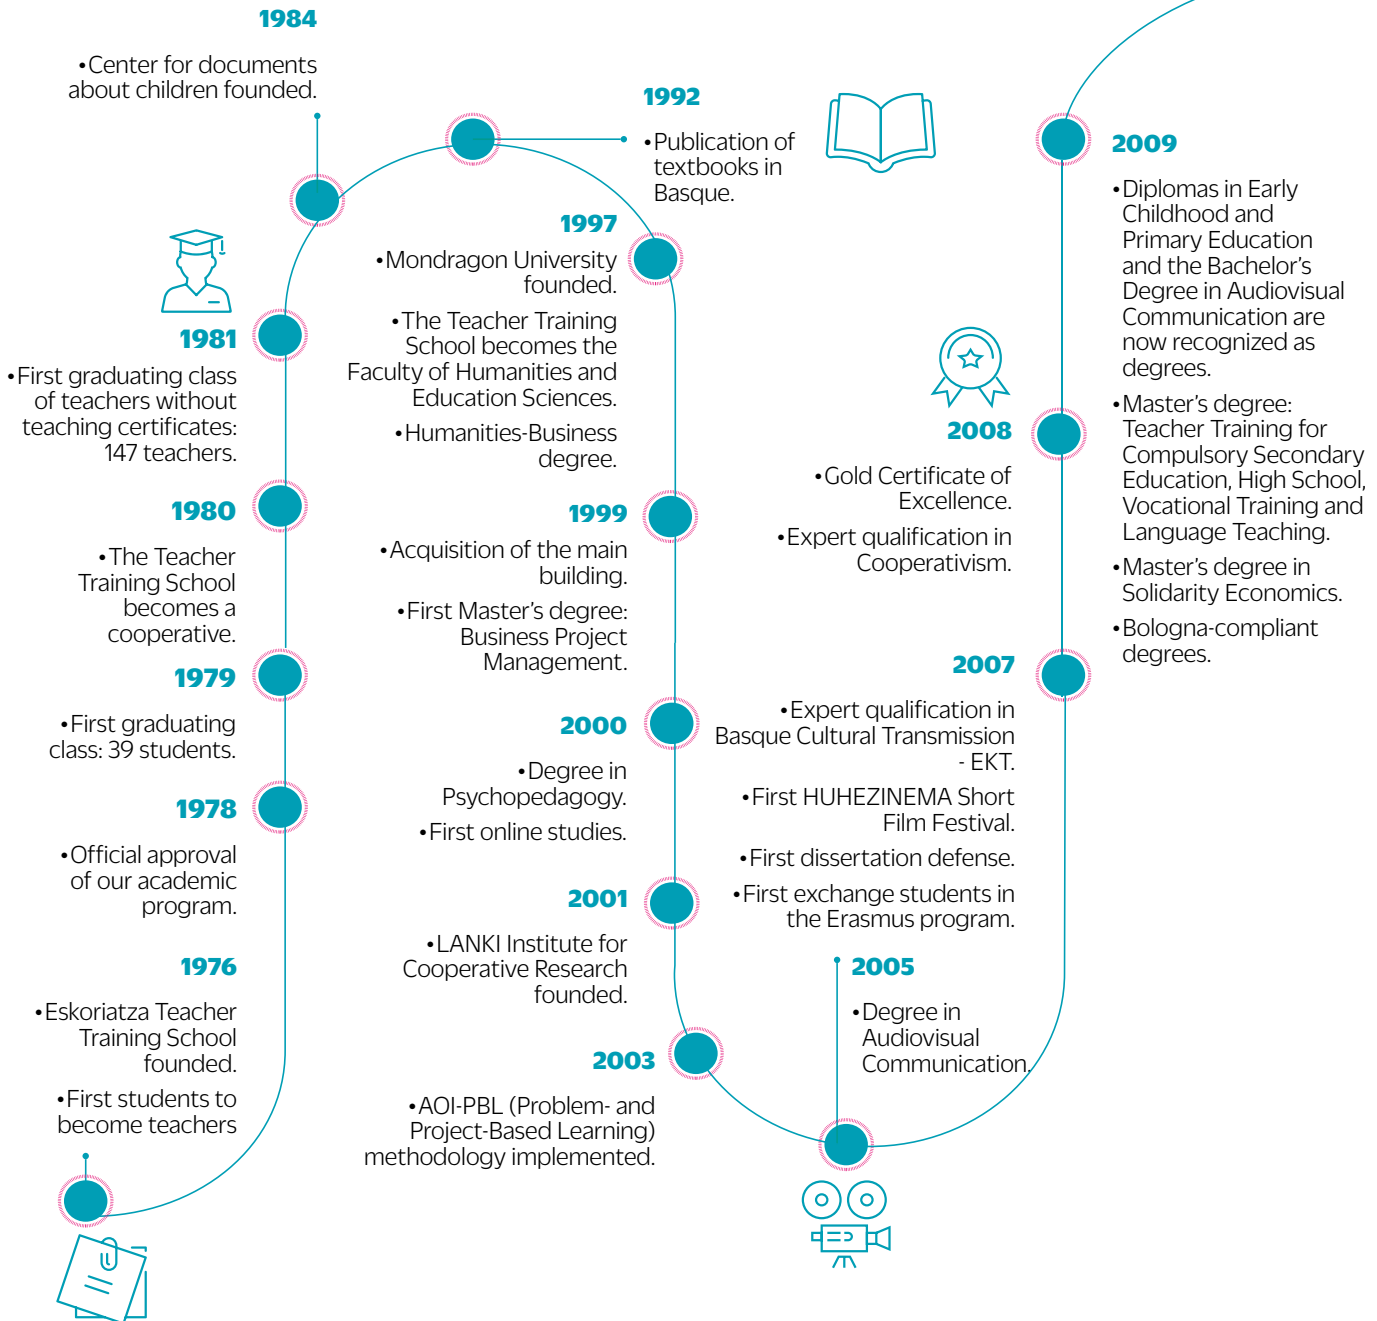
1976

•Eskoriatza Teacher Training School founded.

•First students to become teachers

1978

•Official approval of our academic program.

1979

•First graduating class: 39 students.

1980

•The Teacher Training School becomes a cooperative.

1981

•First graduating class of teachers without teaching certificates: 147 teachers.

1984

•Center for documents about children founded.

1992

•Publication of textbooks in Basque.

1997

•Mondragon University founded.

•The Teacher Training School becomes the Faculty of Humanities and Education Sciences.

•Humanities-Business degree.

1999

•Acquisition of the main building.

•First Master's degree: Business Project Management.

2000

•Degree in Psychopedagogy.

•First online studies.

2001

•LANKI Institute for Cooperative Research founded.

2003

•AOI-PBL (Problem- and Project-Based Learning) methodology implemented.

2005

•Degree in Audiovisual Communication.

2007

•Expert qualification in Basque Cultural Transmission - EKT.

•First HUHEZINEMA Short Film Festival.

•First dissertation defense.

•First exchange students in the Erasmus program.

2008

•Gold Certificate of Excellence.

•Expert qualification in Cooperativism.

2009

•Diplomas in Early Childhood and Primary Education and the Bachelor's Degree in Audiovisual Communication are now recognized as degrees.

•Master's degree: Teacher Training for Compulsory Secondary Education, High School, Vocational Training and Language Teaching.

•Master's degree in Solidarity Economics.

•Bologna-compliant degrees.